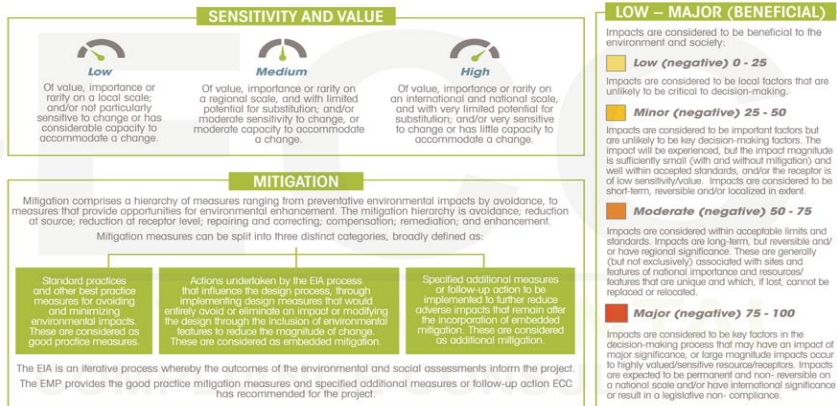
SENSITIVITY AND VALUE

Low

Of value, importance or rarity on a local scale; and/or not particularly sensitive to change or has considerable capacity to accommodate a change.

Medium

Of value, importance or rarity on a regional scale, and with limited potential for substitution; and/or moderate sensitivity to change, or moderate capacity to accommodate a change.

High

Of value, importance or rarity on an international and national scale, and with very limited potential for substitution; and/or very sensitive to change or has little capacity to accommodate a change.

MITIGATION

Mitigation comprises a hierarchy of measures ranging from preventative environmental impacts by avoidance, to measures that provide opportunities for environmental enhancement. The mitigation hierarchy is avoidance; reduction at source; reduction at receptor level; repairing and correcting; compensation; remediation; and enhancement.

Mitigation measures can be split into three distinct categories, broadly defined as:

Standard practices and other best practice measures for avoiding and minimizing environmental impacts. These are considered as good practice measures.

Actions undertaken by the EIA process that influence the design process, through implementing design measures that would entirely avoid or eliminate an impact or modifying the design through the inclusion of environmental features to reduce the magnitude of change. These are considered as embedded mitigation.

Specified additional measures or follow-up action to be implemented to further reduce adverse impacts that remain after the incorporation of embedded mitigation. These are considered as additional mitigation.

The EIA is an iterative process whereby the outcomes of the environmental and social assessments inform the project.

The EMP provides the good practice mitigation measures and specified additional measures or follow-up action ECC has recommended for the project.

LOW – MAJOR (BENEFICIAL)

Impacts are considered to be beneficial to the environment and society:

Low (negative) 0 - 25

Impacts are considered to be local factors that are unlikely to be critical to decision-making.

Minor (negative) 25 - 50

Impacts are considered to be important factors but are unlikely to be key decision-making factors. The impact will be experienced, but the impact magnitude is sufficiently small (with and without mitigation) and well within accepted standards, and/or the receptor is of low sensitivity/value. Impacts are considered to be short-term, reversible and/or localized in extent.

Moderate (negative) 50 - 75

Impacts are considered within acceptable limits and standards. Impacts are long-term, but reversible and/ or have regional significance. These are generally (but not exclusively) associated with sites and features of national importance and resources/ features that are unique and which, if lost, cannot be replaced or relocated.

Major (negative) 75 - 100

Impacts are considered to be key factors in the decision-making process that may have an impact of major significance, or large magnitude impacts occur to highly valued/sensitive resource/receptors. Impacts are expected to be permanent and non- reversible on a national scale and/or have international significance or result in a legislative non- compliance.